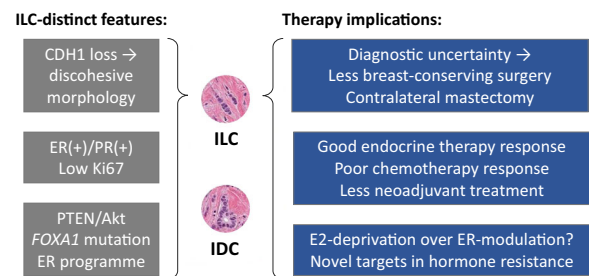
ILC-distinct features:

CDH1 loss → discohesive morphology

ER(+)/PR(+) Low Ki67

PTEN/Akt *FOXA1* mutation ER programme

ILC

IDC

Therapy implications:

Diagnostic uncertainty → Less breast-conserving surgery Contralateral mastectomy

Good endocrine therapy response Poor chemotherapy response Less neoadjuvant treatment

E2-deprivation over ER-modulation? Novel targets in hormone resistance